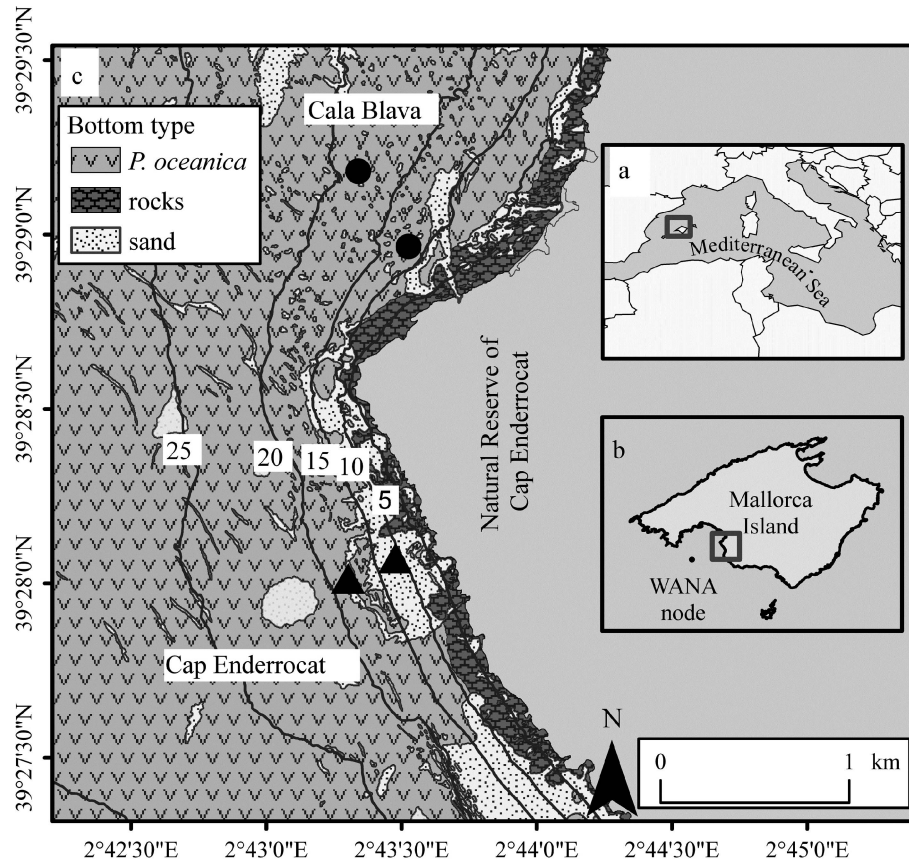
39°29'30"N
39°29'0"N
39°28'30"N
39°28'0"N
39°27'30"N

c

Bottom type
P. oceanica
rocks
sand

Cala Blava

a
Mediterranean Sea

Natural Reserve of Cap Enderrocat

25
20
15
10
5

b
Mallorca Island
WANA node

Cap Enderrocat

N

0
1 km

2°42'30"E
2°43'0"E
2°43'30"E
2°44'0"E
2°44'30"E
2°45'0"E